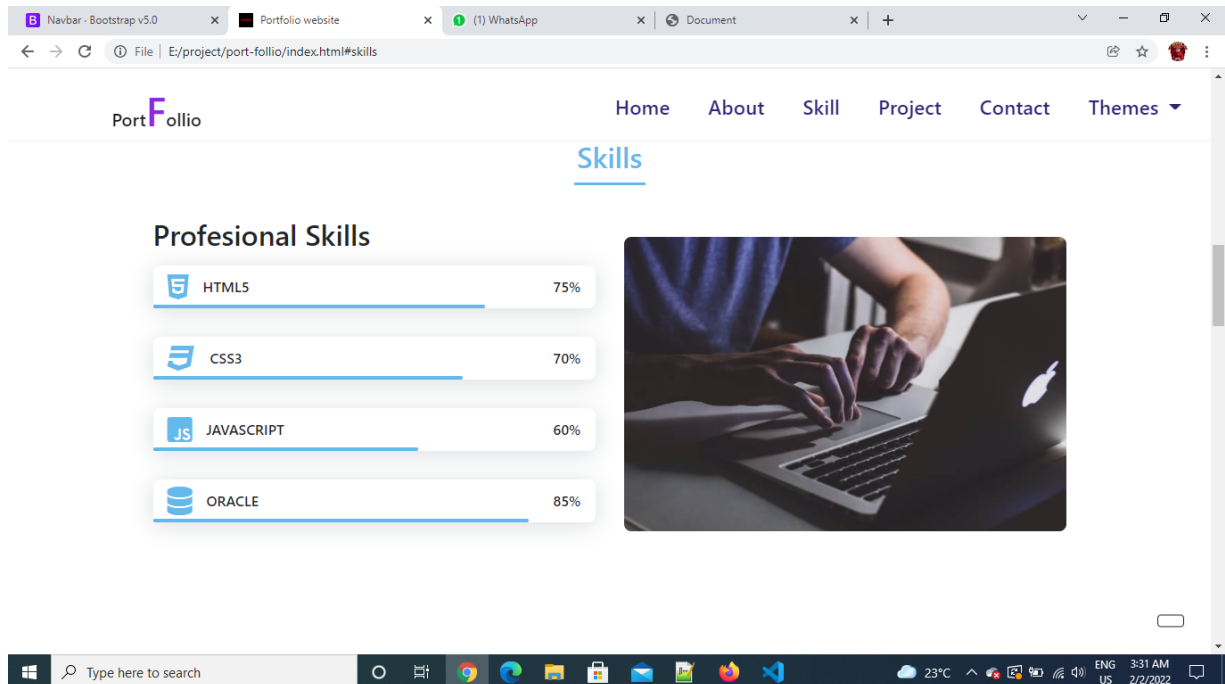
Navbar · Bootstrap v5.0
Portfolio website
(1) WhatsApp
Document

File | E:/project/port-follio/index.html#skills

PortFollio

Home About Skill Project Contact Themes

Skills

Profesional Skills

HTML5 75%

CSS3 70%

JS JAVASCRIPT 60%

ORACLE 85%

Type here to search

23°C ENG US 3:31 AM 2/2/2022